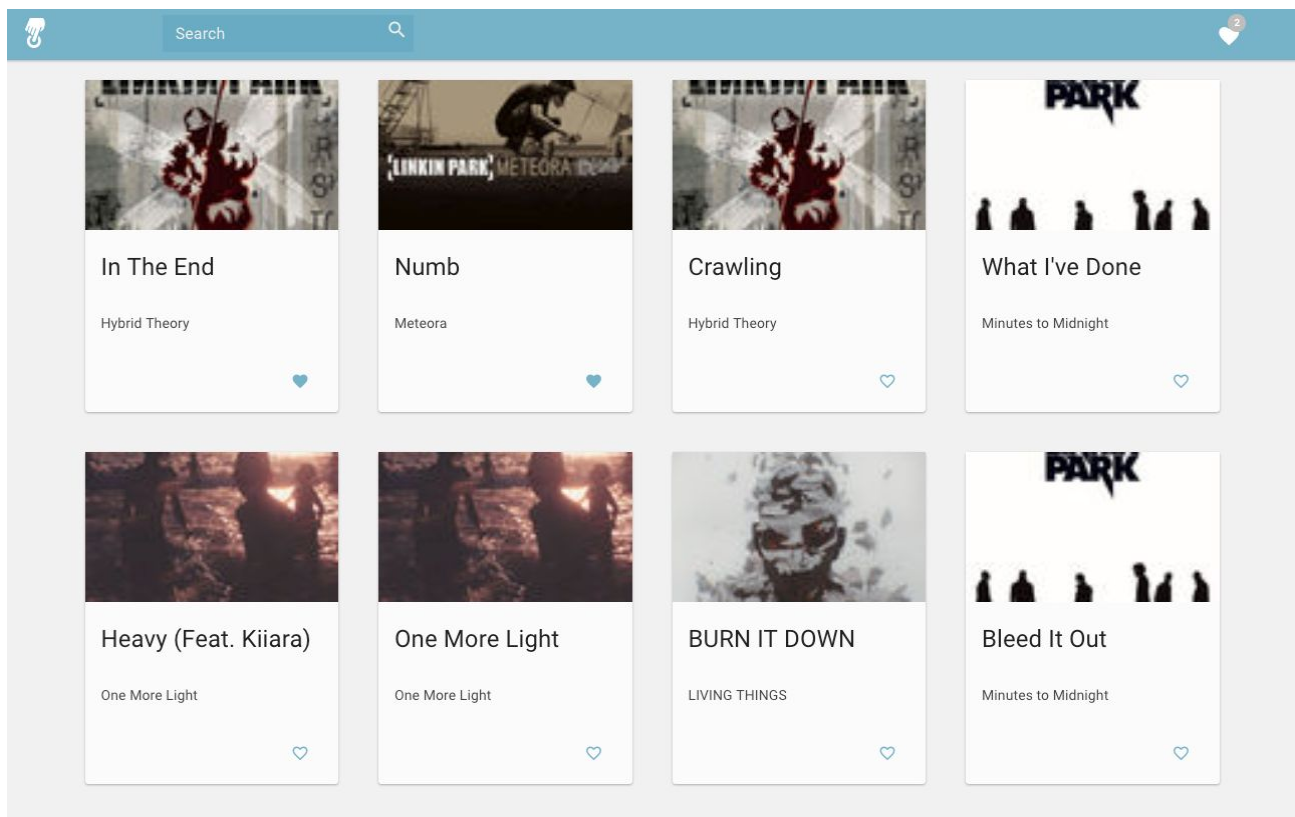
Search

2

LINKIN PARK METEORA

PARK

In The End

Hybrid Theory

Numb

Meteora

Crawling

Hybrid Theory

What I've Done

Minutes to Midnight

PARK

Heavy (Feat. Kiiara)

One More Light

One More Light

One More Light

BURN IT DOWN

LIVING THINGS

Bleed It Out

Minutes to Midnight